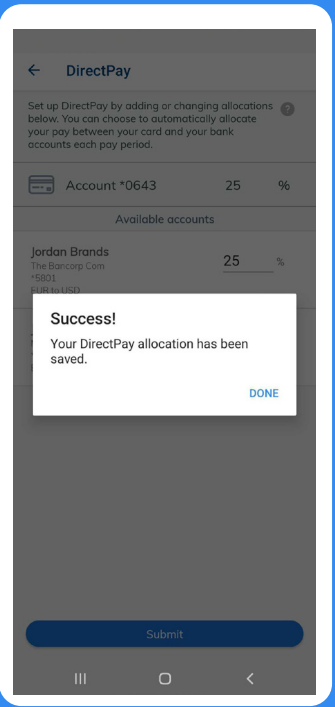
DirectPay

Set up DirectPay by adding or changing allocations below. You can choose to automatically allocate your pay between your card and your bank accounts each pay period.

Account *0643 25 %

Available accounts

Jordan Brands
The Bancorp Com
*5801
EUR to USD
25 %

Success!
Your DirectPay allocation has been saved.
DONE

Submit